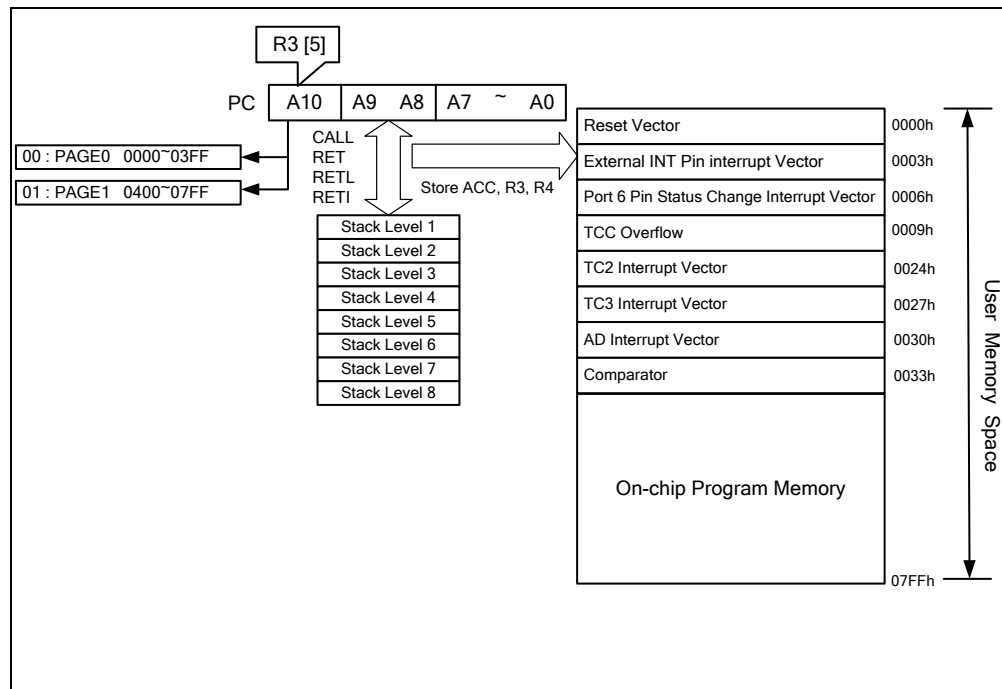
R3 [5]

PC A10 A9 A8 A7 ~ A0

00 : PAGE0 0000~03FF

01 : PAGE1 0400~07FF

CALL
RET
RETL
RETI

Store ACC, R3, R4

Stack Level 1
Stack Level 2
Stack Level 3
Stack Level 4
Stack Level 5
Stack Level 6
Stack Level 7
Stack Level 8

| | |
|---|---|
| Reset Vector | 0000h |
| External INT Pin interrupt Vector | 0003h |
| Port 6 Pin Status Change Interrupt Vector | 0006h |
| TCC Overflow | 0009h |
| TC2 Interrupt Vector | 0024h |
| TC3 Interrupt Vector | 0027h |
| AD Interrupt Vector | 0030h |
| Comparator | 0033h |
| On-chip Program Memory | |
| | 07FFh |

User Memory Space